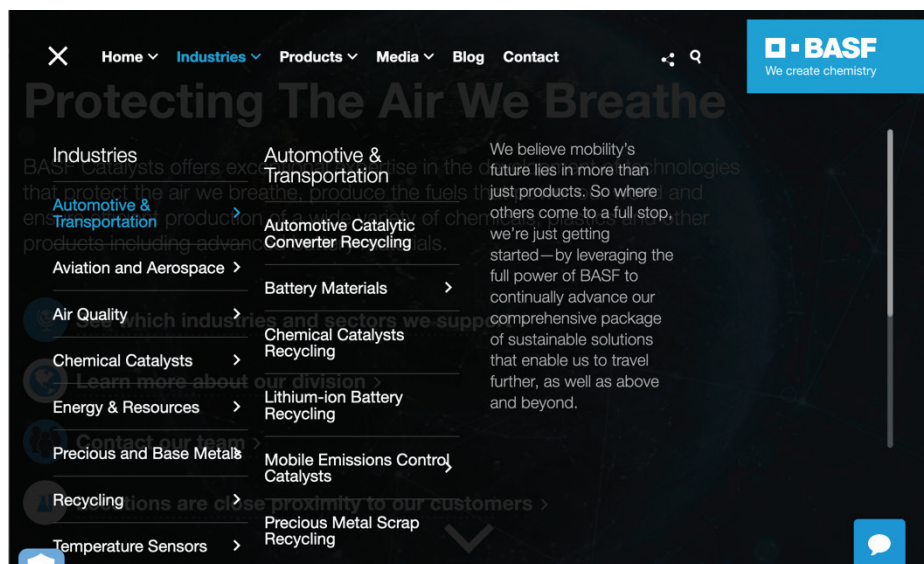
Home Industries Products Media Blog Contact

BASF
We create chemistry

Industries

Automotive & Transportation

Aviation and Aerospace

Air Quality

Chemical Catalysts

Energy & Resources

Precious and Base Metals

Recycling

Temperature Sensors

Automotive & Transportation

Automotive Catalytic Converter Recycling

Battery Materials

Chemical Catalysts Recycling

Lithium-ion Battery Recycling

Mobile Emissions Control Catalysts

Precious Metal Scrap Recycling

We believe mobility's future lies in more than just products. So where others come to a full stop, we're just getting started—by leveraging the full power of BASF to continually advance our comprehensive package of sustainable solutions that enable us to travel further, as well as above and beyond.